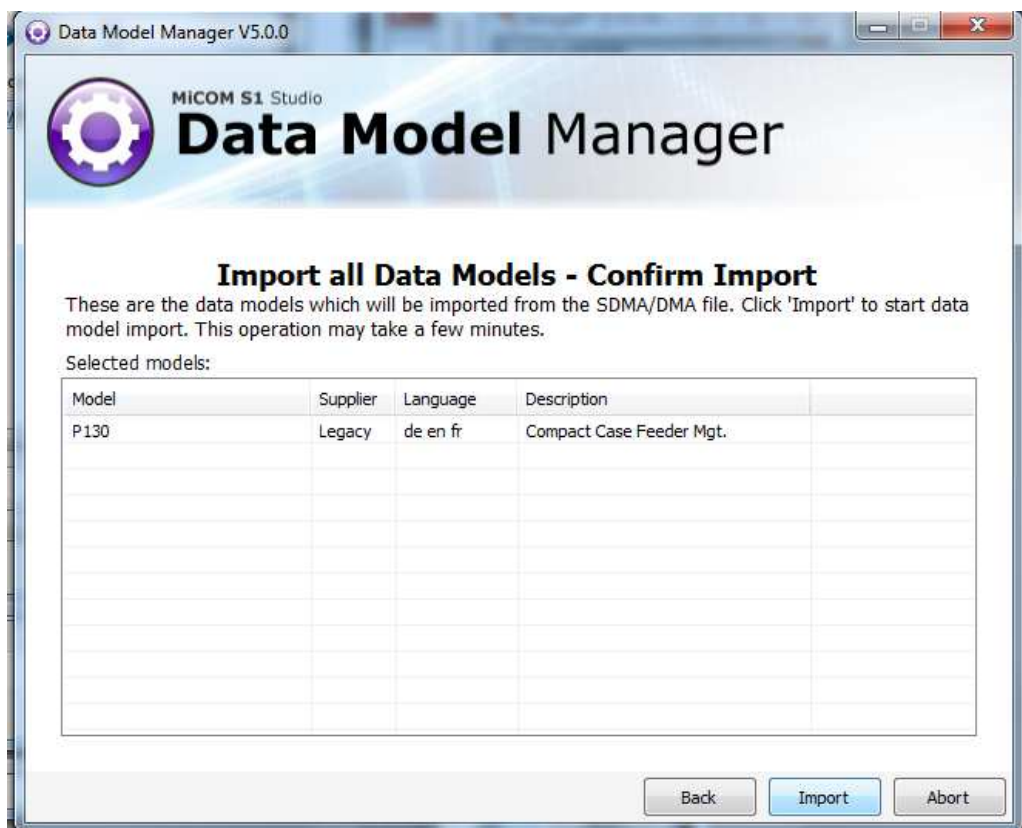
Data Model Manager V5.0.0

MiCOM S1 Studio
Data Model Manager

Import all Data Models - Confirm Import

These are the data models which will be imported from the SDMA/DMA file. Click 'Import' to start data model import. This operation may take a few minutes.

Selected models:

| Model | Supplier | Language | Description |
|---|---|---|---|
| P130 | Legacy | de en fr | Compact Case Feeder Mgt. |

Back Import Abort